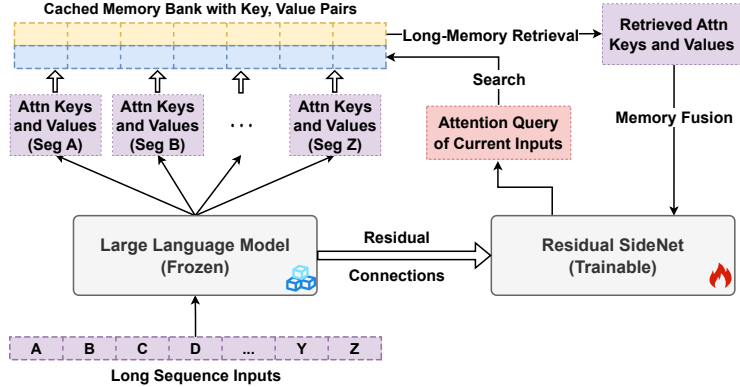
Cached Memory Bank with Key, Value Pairs

Long-Memory Retrieval

Retrieved Attn Keys and Values

Search

Attn Keys and Values (Seg A)

Attn Keys and Values (Seg B)

. . .

Attn Keys and Values (Seg Z)

Attention Query of Current Inputs

Memory Fusion

Large Language Model (Frozen)

Residual

Connections

Residual SideNet (Trainable)

| A | B | C | D | ... | Y | Z |
|---|---|---|---|---|---|---|

Long Sequence Inputs